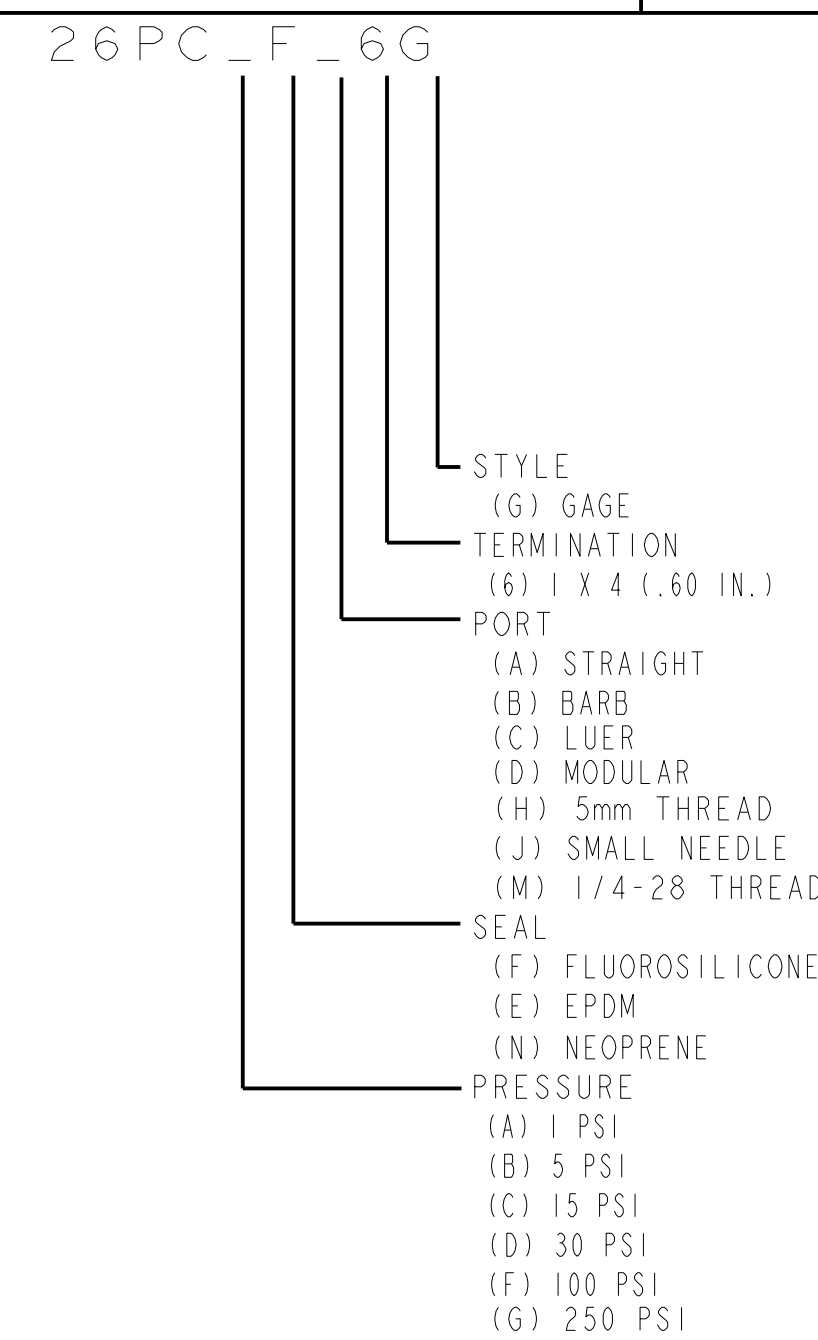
26PC_F_6G

STYLE
(G) GAGE
TERMINATION
(6) 1 X 4 (.60 IN.)
PORT
(A) STRAIGHT
(B) BARB
(C) LUER
(D) MODULAR
(H) 5mm THREAD
(J) SMALL NEEDLE
(M) 1/4-28 THREAD
SEAL
(F) FLUOROSILICONE
(E) EPDM
(N) NEOPRENE
PRESSURE
(A) 1 PSI
(B) 5 PSI
(C) 15 PSI
(D) 30 PSI
(F) 100 PSI
(G) 250 PSI